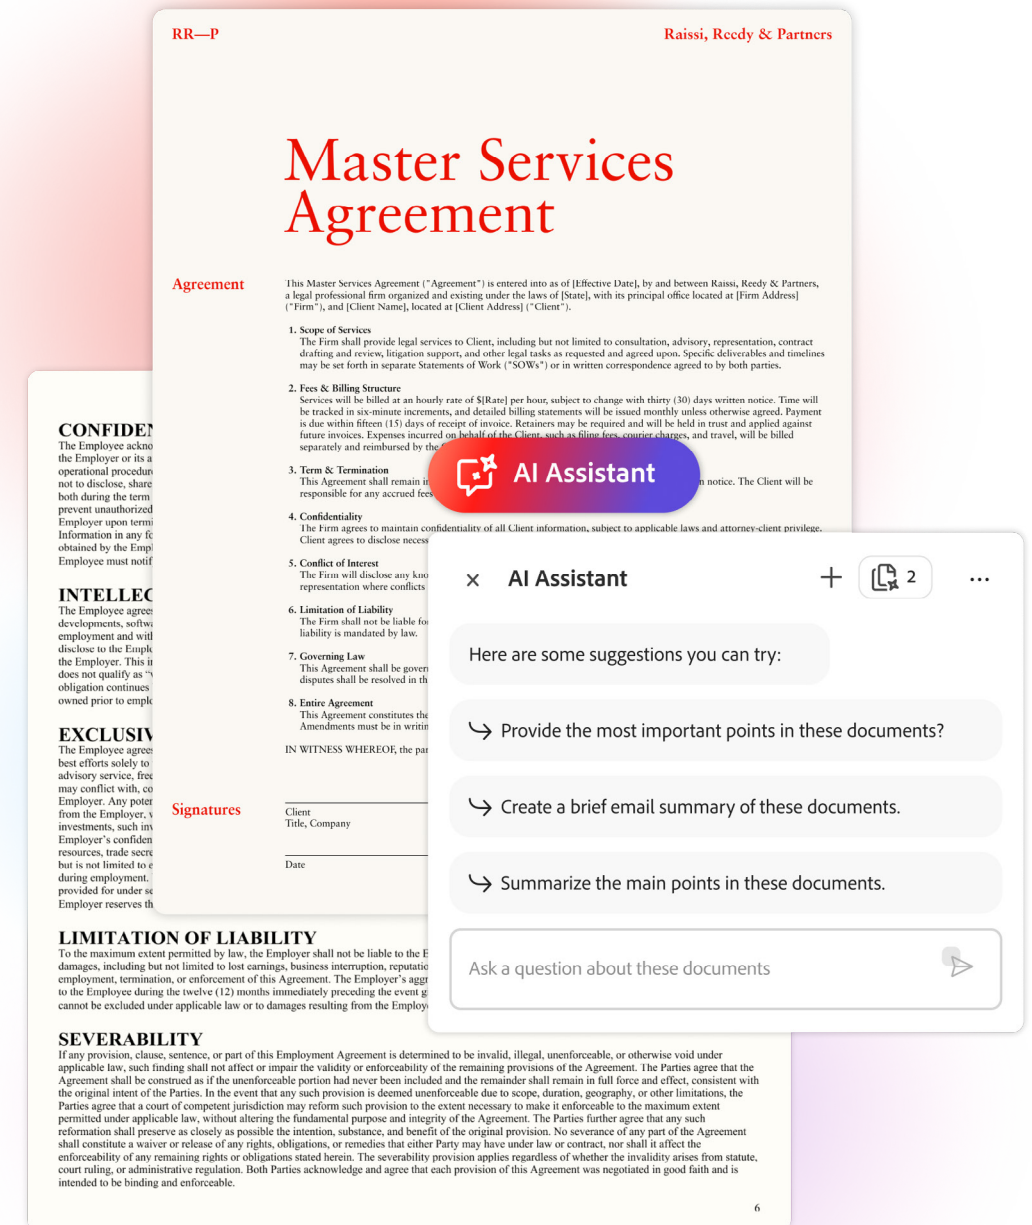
RR—P

Raissi, Reedy & Partners

Master Services Agreement

Agreement

This Master Services Agreement ("Agreement") is entered into as of [Effective Date], by and between Raissi, Reedy & Partners, a legal professional firm organized and existing under the laws of [State], with its principal office located at [Firm Address] ("Firm"), and [Client Name], located at [Client Address] ("Client").

1. Scope of Services
The Firm shall provide legal services to Client, including but not limited to consultation, advisory, representation, contract drafting and review, litigation support, and other legal tasks as requested and agreed upon. Specific deliverables and timelines may be set forth in separate Statements of Work ("SOWs") or in written correspondence agreed to by both parties.

2. Fees & Billing Structure
Services will be billed at an hourly rate of $[Rate] per hour, subject to change with thirty (30) days written notice. Time will be tracked in six-minute increments, and detailed billing statements will be issued monthly unless otherwise agreed. Payment is due within fifteen (15) days of receipt of invoice. Retainers may be required and will be held in trust and applied against future invoices. Expenses incurred on behalf of the Client, such as filing fees, courier charges, and travel, will be billed separately and reimbursed by the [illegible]

3. Term & Termination
This Agreement shall remain in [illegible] notice. The Client will be responsible for any accrued fees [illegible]

4. Confidentiality
The Firm agrees to maintain confidentiality of all Client information, subject to applicable laws and attorney-client privilege. Client agrees to disclose necess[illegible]

5. Conflict of Interest
The Firm will disclose any kno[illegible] representation where conflicts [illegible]

6. Limitation of Liability
The Firm shall not be liable fo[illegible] liability is mandated by law.

7. Governing Law
This Agreement shall be gover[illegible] disputes shall be resolved in th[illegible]

8. Entire Agreement
This Agreement constitutes the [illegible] Amendments must be in writin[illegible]

IN WITNESS WHEREOF, the par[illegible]

Signatures

Client
Title, Company

Date

CONFIDEN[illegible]
The Employee ackno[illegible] the Employer or its a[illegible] operational procedur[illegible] not to disclose, share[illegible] both during the term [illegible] prevent unauthorized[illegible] Employer upon termi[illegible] Information in any fo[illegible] obtained by the Empl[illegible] Employee must notif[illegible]

INTELLEC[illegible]
The Employee agrees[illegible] developments, softwa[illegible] employment and wit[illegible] disclose to the Emplo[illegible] the Employer. This i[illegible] does not qualify as "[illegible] obligation continues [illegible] owned prior to emplo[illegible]

EXCLUSIV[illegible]
The Employee agrees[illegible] best efforts solely to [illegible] advisory service, free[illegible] may conflict with, co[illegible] Employer. Any poten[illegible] from the Employer, v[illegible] investments, such inv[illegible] Employer's confiden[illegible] resources, trade secre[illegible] but is not limited to e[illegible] during employment. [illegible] provided for under se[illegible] Employer reserves th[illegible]

LIMITATION OF LIABILITY
To the maximum extent permitted by law, the Employer shall not be liable to the E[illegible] damages, including but not limited to lost earnings, business interruption, reputatio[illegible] employment, termination, or enforcement of this Agreement. The Employer's aggr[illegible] to the Employee during the twelve (12) months immediately preceding the event g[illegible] cannot be excluded under applicable law or to damages resulting from the Employ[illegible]

SEVERABILITY
If any provision, clause, sentence, or part of this Employment Agreement is determined to be invalid, illegal, unenforceable, or otherwise void under applicable law, such finding shall not affect or impair the validity or enforceability of the remaining provisions of the Agreement. The Parties agree that the Agreement shall be construed as if the unenforceable portion had never been included and the remainder shall remain in full force and effect, consistent with the original intent of the Parties. In the event that any such provision is deemed unenforceable due to scope, duration, geography, or other limitations, the Parties agree that a court of competent jurisdiction may reform such provision to the extent necessary to make it enforceable to the maximum extent permitted under applicable law, without altering the fundamental purpose and integrity of the Agreement. The Parties further agree that any such reformation shall preserve as closely as possible the intention, substance, and benefit of the original provision. No severance of any part of the Agreement shall constitute a waiver or release of any rights, obligations, or remedies that either Party may have under law or contract, nor shall it affect the enforceability of any remaining rights or obligations stated herein. The severability provision applies regardless of whether the invalidity arises from statute, court ruling, or administrative regulation. Both Parties acknowledge and agree that each provision of this Agreement was negotiated in good faith and is intended to be binding and enforceable.

6

AI Assistant

AI Assistant

2

Here are some suggestions you can try:

Provide the most important points in these documents?

Create a brief email summary of these documents.

Summarize the main points in these documents.

Ask a question about these documents